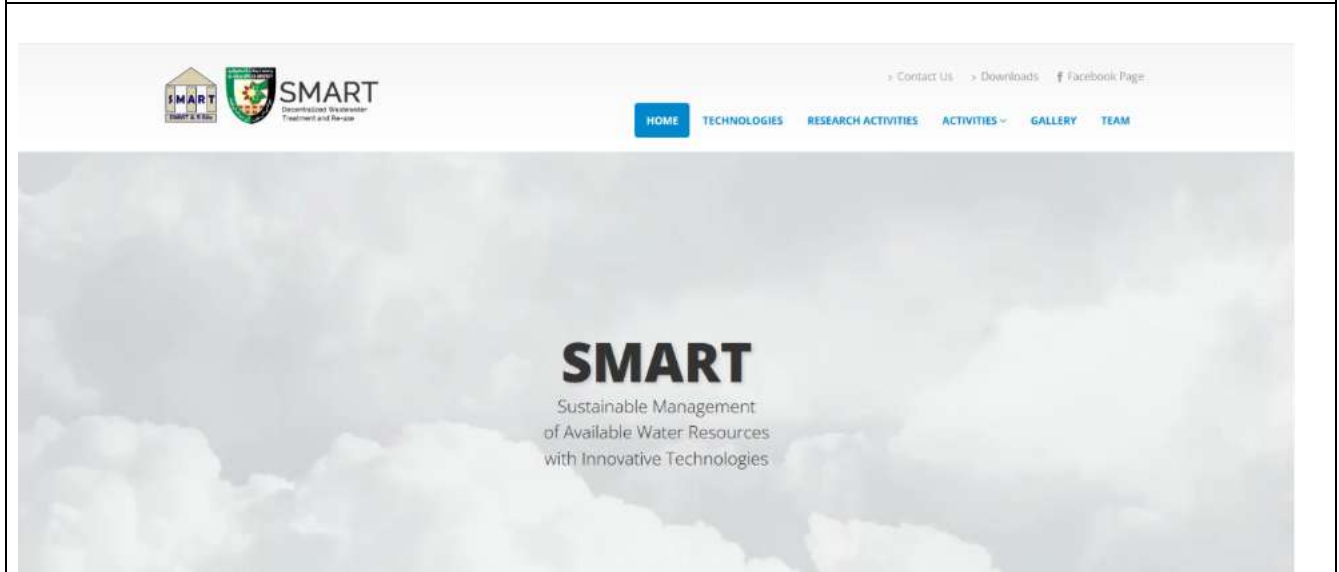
SMART
SMART & II Edu

SMART
Decentralized Wastewater Treatment and Re-use

› Contact Us › Downloads f Facebook Page

HOME TECHNOLOGIES RESEARCH ACTIVITIES ACTIVITIES ⌄ GALLERY TEAM

SMART

Sustainable Management of Available Water Resources with Innovative Technologies